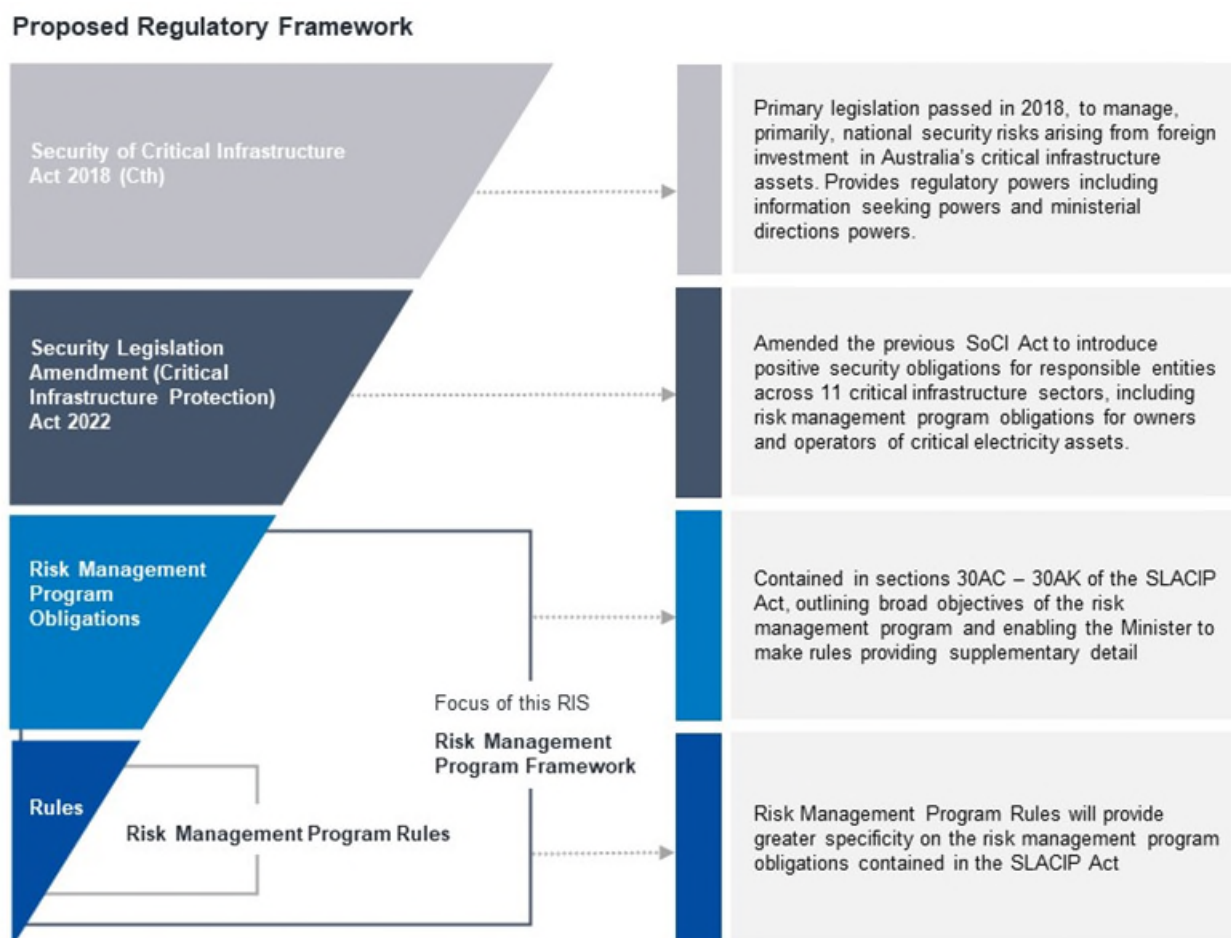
Proposed Regulatory Framework

Security of Critical Infrastructure Act 2018 (Cth)

Primary legislation passed in 2018, to manage, primarily, national security risks arising from foreign investment in Australia's critical infrastructure assets. Provides regulatory powers including information seeking powers and ministerial directions powers.

Security Legislation Amendment (Critical Infrastructure Protection) Act 2022

Amended the previous SoCI Act to introduce positive security obligations for responsible entities across 11 critical infrastructure sectors, including risk management program obligations for owners and operators of critical electricity assets.

Risk Management Program Obligations

Contained in sections 30AC – 30AK of the SLACIP Act, outlining broad objectives of the risk management program and enabling the Minister to make rules providing supplementary detail

Focus of this RIS

Risk Management Program Framework

Rules

Risk Management Program Rules

Risk Management Program Rules will provide greater specificity on the risk management program obligations contained in the SLACIP Act